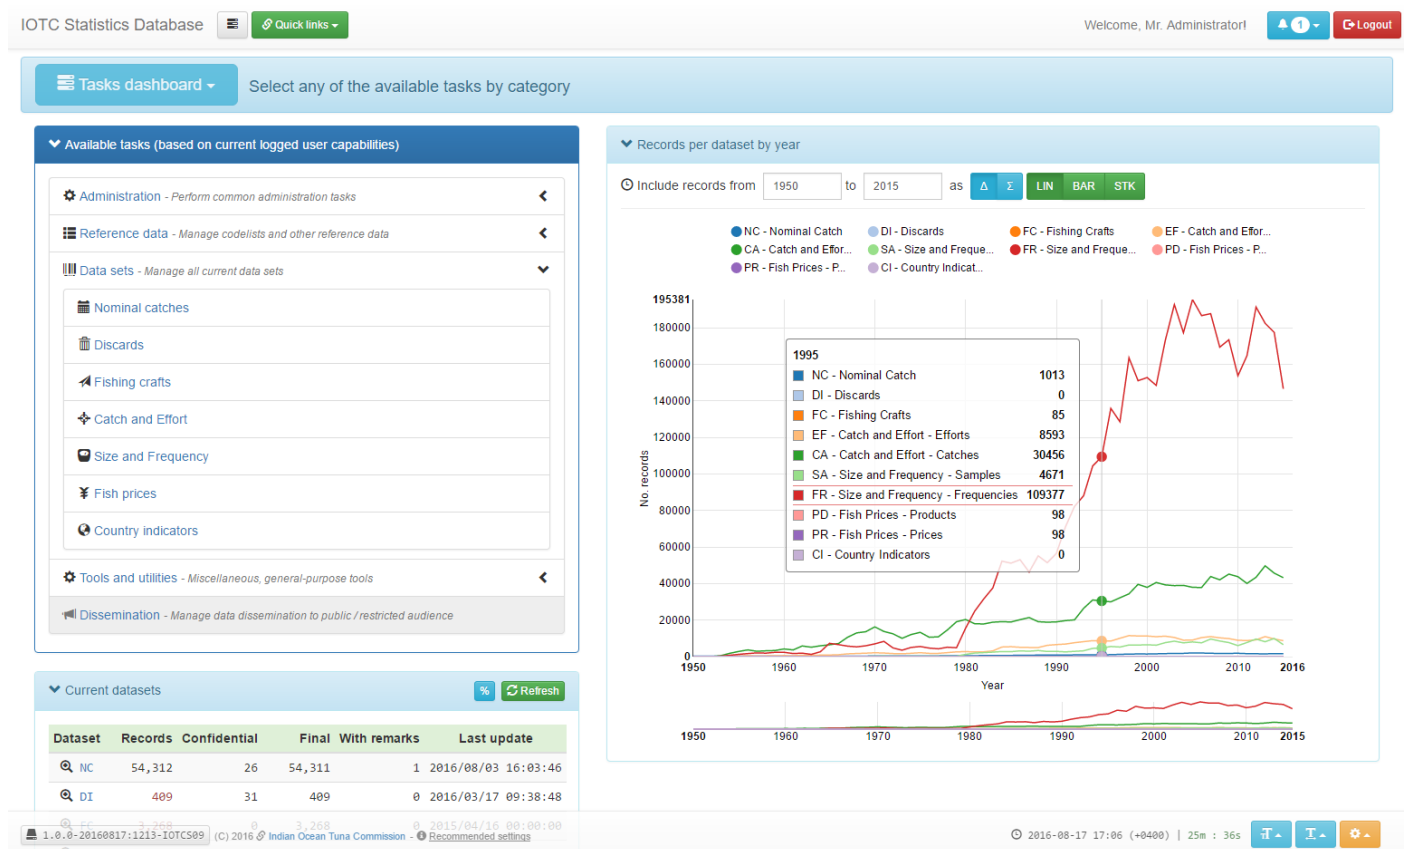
IOTC Statistics Database   Quick links   Welcome, Mr. Administrator!   1   Logout

Tasks dashboard   Select any of the available tasks by category

Available tasks (based on current logged user capabilities)

Administration - Perform common administration tasks
Reference data - Manage codelists and other reference data
Data sets - Manage all current data sets
Nominal catches
Discards
Fishing crafts
Catch and Effort
Size and Frequency
Fish prices
Country indicators
Tools and utilities - Miscellaneous, general-purpose tools
Dissemination - Manage data dissemination to public / restricted audience

Current datasets   %   Refresh

| Dataset | Records | Confidential | Final | With remarks | Last update |
|---|---|---|---|---|---|
| NC | 54,312 | 26 | 54,311 | 1 | 2016/08/03 16:03:46 |
| DI | 409 | 31 | 409 | 0 | 2016/03/17 09:38:48 |
| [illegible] | 3,268 | 0 | 3,268 | 0 | 2015/04/16 00:00:00 |

Records per dataset by year

Include records from 1950 to 2015 as Δ Σ LIN BAR STK

NC - Nominal Catch   DI - Discards   FC - Fishing Crafts   EF - Catch and Effor...
CA - Catch and Effor...   SA - Size and Freque...   FR - Size and Freque...   PD - Fish Prices - P...
PR - Fish Prices - P...   CI - Country Indicat...

195381
180000
160000
140000
120000
100000
80000
60000
40000
20000
0
No. records

1995
NC - Nominal Catch 1013
DI - Discards 0
FC - Fishing Crafts 85
EF - Catch and Effort - Efforts 8593
CA - Catch and Effort - Catches 30456
SA - Size and Frequency - Samples 4671
FR - Size and Frequency - Frequencies 109377
PD - Fish Prices - Products 98
PR - Fish Prices - Prices 98
CI - Country Indicators 0

1950 1960 1970 1980 1990 2000 2010 2016
Year
1950 1960 1970 1980 1990 2000 2010 2015

1.0.0-20160817:1213-IOTCS09   (C) 2016 Indian Ocean Tuna Commission - Recommended settings   2016-08-17 17:06 (+0400) | 25m : 36s